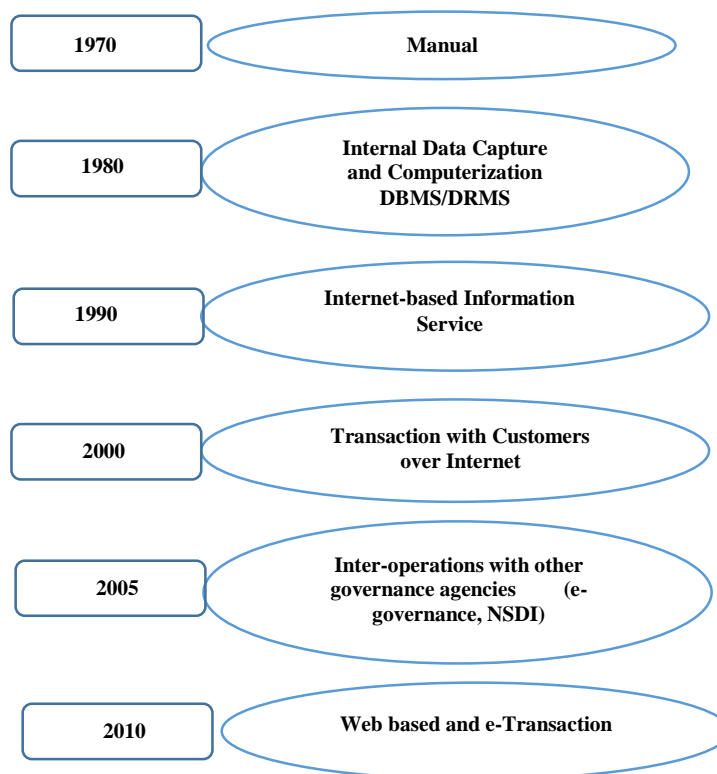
1970

Manual

1980

Internal Data Capture and Computerization DBMS/DRMS

1990

Internet-based Information Service

2000

Transaction with Customers over Internet

2005

Inter-operations with other governance agencies (e-governance, NSDI)

2010

Web based and e-Transaction